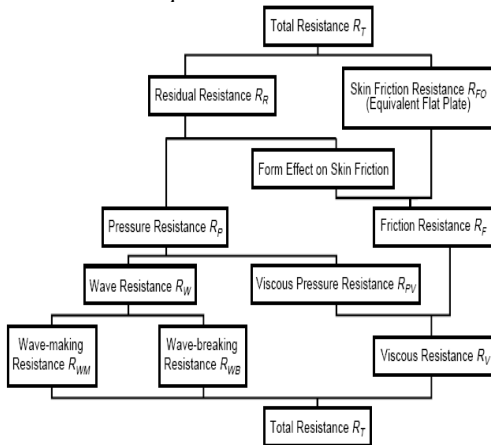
Total Resistance $R_T$

Residual Resistance $R_R$

Skin Friction Resistance $R_{FO}$ (Equivalent Flat Plate)

Form Effect on Skin Friction

Pressure Resistance $R_P$

Friction Resistance $R_F$

Wave Resistance $R_W$

Viscous Pressure Resistance $R_{PV}$

Wave-making Resistance $R_{WM}$

Wave-breaking Resistance $R_{WB}$

Viscous Resistance $R_V$

Total Resistance $R_T$